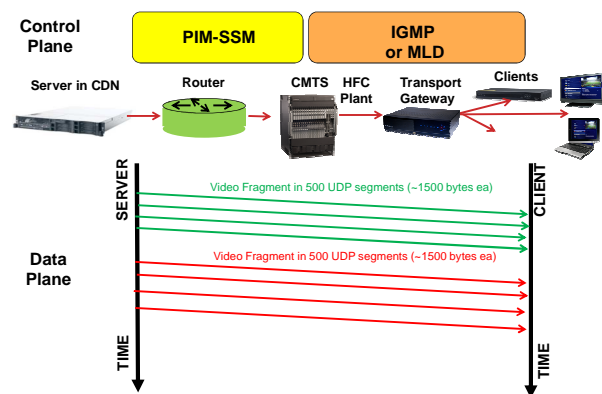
Control Plane

PIM-SSM

IGMP or MLD

Server in CDN

Router

CMTS

HFC Plant

Transport Gateway

Clients

SERVER

TIME

CLIENT

TIME

Video Fragment in 500 UDP segments (~1500 bytes ea)

Data Plane

Video Fragment in 500 UDP segments (~1500 bytes ea)